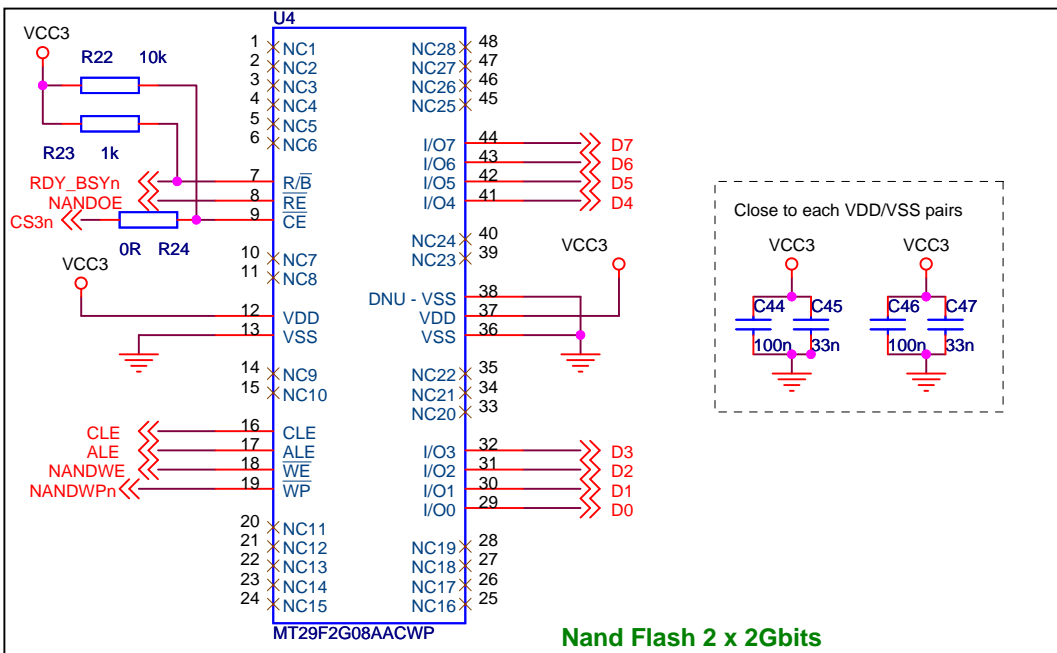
U4

VCC3

R22 10k

R23 1k

RDY_BSYn
NANDOE
CS3n

0R R24

VCC3

1 NC1
2 NC2
3 NC3
4 NC4
5 NC5
6 NC6
7 R/$\overline{B}$
8 $\overline{RE}$
9 $\overline{CE}$
10 NC7
11 NC8
12 VDD
13 VSS
14 NC9
15 NC10
16 CLE
17 ALE
18 $\overline{WE}$
19 $\overline{WP}$
20 NC11
21 NC12
22 NC13
23 NC14
24 NC15

NC28 48
NC27 47
NC26 46
NC25 45
I/O7 44
I/O6 43
I/O5 42
I/O4 41
NC24 40
NC23 39
DNU - VSS 38
VDD 37
VSS 36
NC22 35
NC21 34
NC20 33
I/O3 32
I/O2 31
I/O1 30
I/O0 29
NC19 28
NC18 27
NC17 26
NC16 25

D7
D6
D5
D4

VCC3

CLE
ALE
NANDWE
NANDWPn

D3
D2
D1
D0

MT29F2G08AACWP

Close to each VDD/VSS pairs

VCC3
C44 C45
100n 33n

VCC3
C46 C47
100n 33n

Nand Flash 2 x 2Gbits